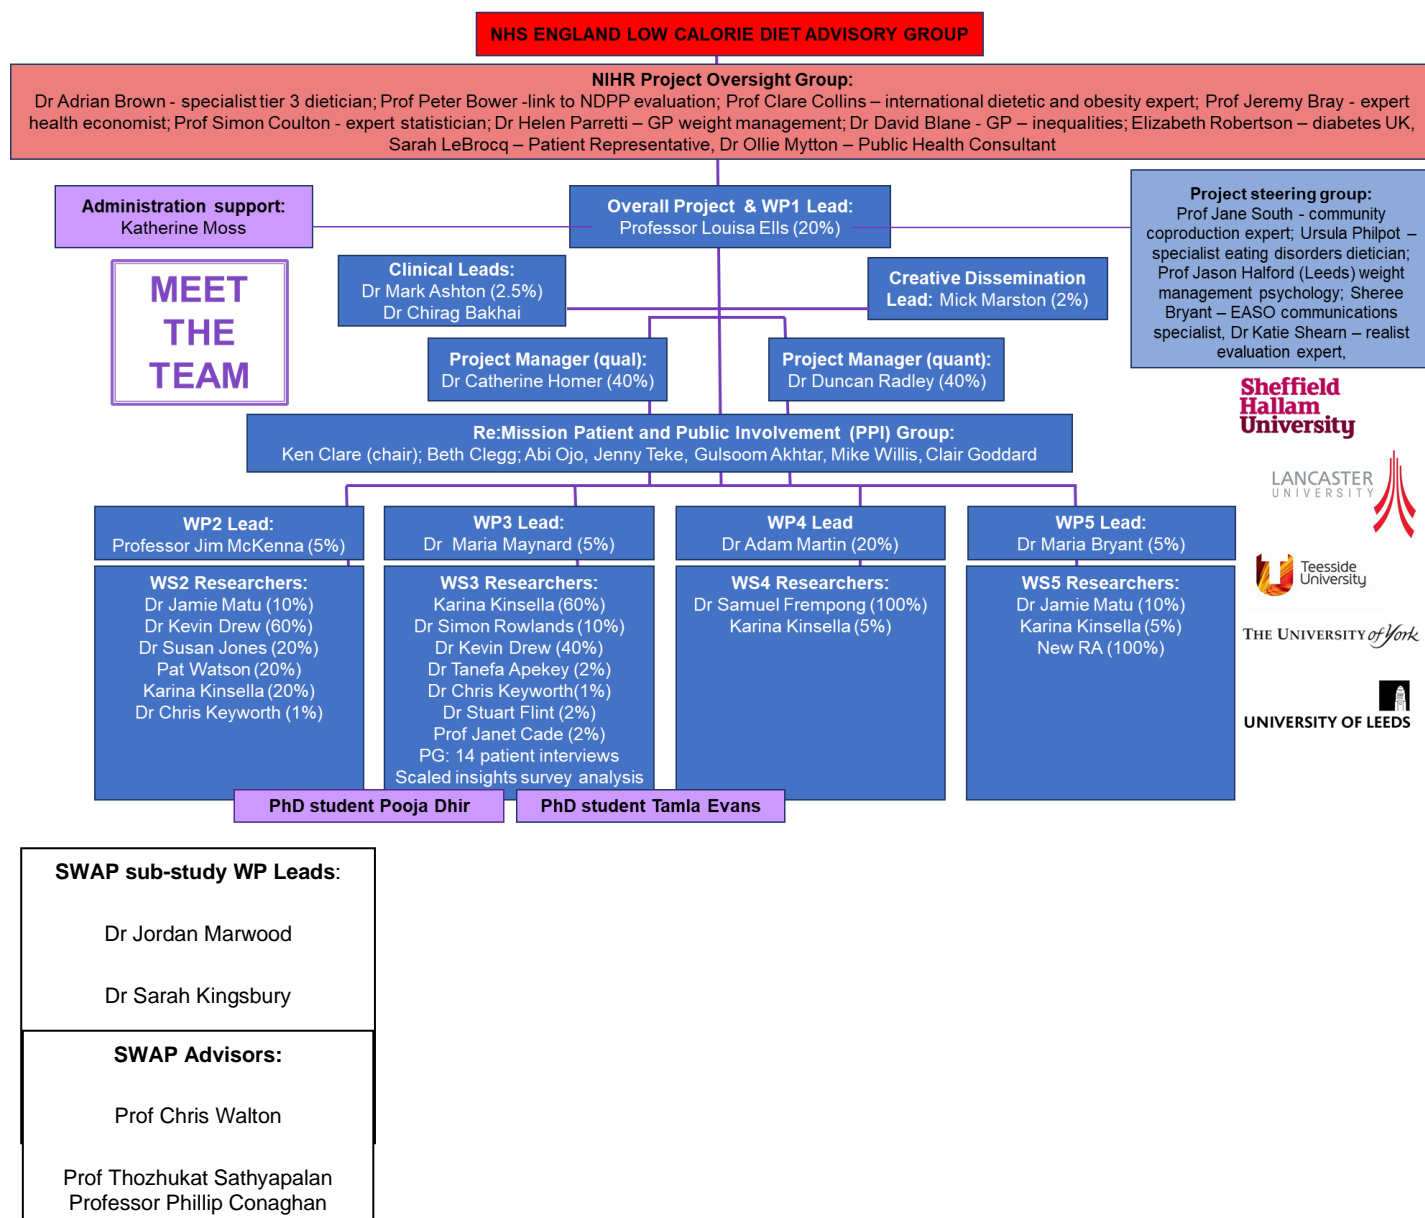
NHS ENGLAND LOW CALORIE DIET ADVISORY GROUP

NIHR Project Oversight Group:
Dr Adrian Brown - specialist tier 3 dietician; Prof Peter Bower -link to NDPP evaluation; Prof Clare Collins – international dietetic and obesity expert; Prof Jeremy Bray - expert health economist; Prof Simon Coulton - expert statistician; Dr Helen Parretti – GP weight management; Dr David Blane - GP – inequalities; Elizabeth Robertson – diabetes UK, Sarah LeBrocq – Patient Representative, Dr Ollie Mytton – Public Health Consultant

Administration support:
Katherine Moss

MEET THE TEAM

Overall Project & WP1 Lead:
Professor Louisa Ells (20%)

Project steering group:
Prof Jane South - community coproduction expert; Ursula Philpot – specialist eating disorders dietician; Prof Jason Halford (Leeds) weight management psychology; Sheree Bryant – EASO communications specialist, Dr Katie Shearn – realist evaluation expert,

Clinical Leads:
Dr Mark Ashton (2.5%)
Dr Chirag Bakhai

Creative Dissemination Lead: Mick Marston (2%)

Project Manager (qual):
Dr Catherine Homer (40%)

Project Manager (quant):
Dr Duncan Radley (40%)

Sheffield Hallam University

Re:Mission Patient and Public Involvement (PPI) Group:
Ken Clare (chair); Beth Clegg; Abi Ojo, Jenny Teke, Gulsoom Akhtar, Mike Willis, Clair Goddard

LANCASTER UNIVERSITY

WP2 Lead:
Professor Jim McKenna (5%)

WP3 Lead:
Dr Maria Maynard (5%)

WP4 Lead
Dr Adam Martin (20%)

WP5 Lead:
Dr Maria Bryant (5%)

Teesside University

WS2 Researchers:
Dr Jamie Matu (10%)
Dr Kevin Drew (60%)
Dr Susan Jones (20%)
Pat Watson (20%)
Karina Kinsella (20%)
Dr Chris Keyworth (1%)

WS3 Researchers:
Karina Kinsella (60%)
Dr Simon Rowlands (10%)
Dr Kevin Drew (40%)
Dr Tanefa Apekey (2%)
Dr Chris Keyworth(1%)
Dr Stuart Flint (2%)
Prof Janet Cade (2%)
PG: 14 patient interviews
Scaled insights survey analysis

WS4 Researchers:
Dr Samuel Frempong (100%)
Karina Kinsella (5%)

WS5 Researchers:
Dr Jamie Matu (10%)
Karina Kinsella (5%)
New RA (100%)

THE UNIVERSITY of York

UNIVERSITY OF LEEDS

PhD student Pooja Dhir

PhD student Tamla Evans

SWAP sub-study WP Leads:

Dr Jordan Marwood

Dr Sarah Kingsbury

SWAP Advisors:

Prof Chris Walton

Prof Thozhukat Sathyapalan
Professor Phillip Conaghan